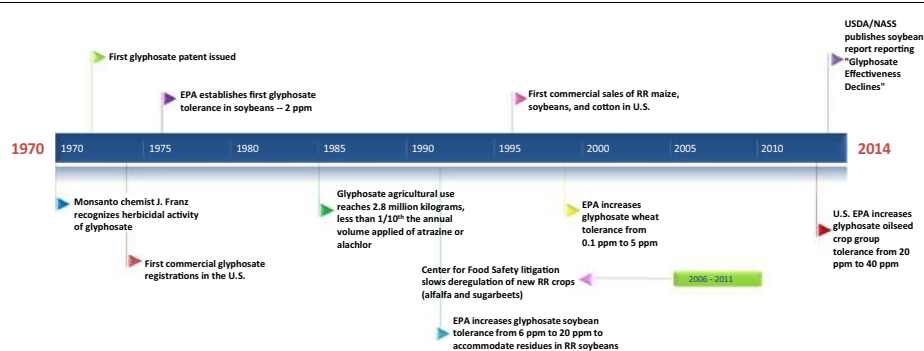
USDA/NASS publishes soybean report reporting "Glyphosate Effectiveness Declines"

First glyphosate patent issued

EPA establishes first glyphosate tolerance in soybeans -- 2 ppm

First commercial sales of RR maize, soybeans, and cotton in U.S.

1970

1970 1975 1980 1985 1990 1995 2000 2005 2010

2014

Monsanto chemist J. Franz recognizes herbicidal activity of glyphosate

First commercial glyphosate registrations in the U.S.

Glyphosate agricultural use reaches 2.8 million kilograms, less than 1/10$^{th}$ the annual volume applied of atrazine or alachlor

EPA increases glyphosate wheat tolerance from 0.1 ppm to 5 ppm

U.S. EPA increases glyphosate oilseed crop group tolerance from 20 ppm to 40 ppm

Center for Food Safety litigation slows deregulation of new RR crops (alfalfa and sugarbeets)

2006 - 2011

EPA increases glyphosate soybean tolerance from 6 ppm to 20 ppm to accommodate residues in RR soybeans